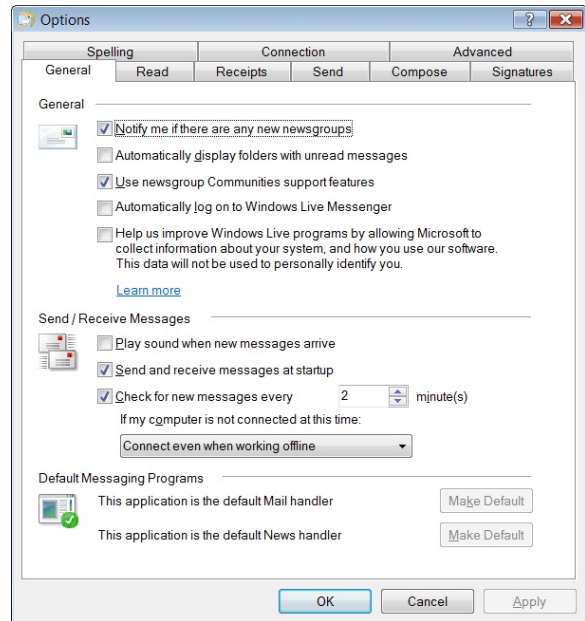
Options

?

Spelling
Connection
Advanced
General
Read
Receipts
Send
Compose
Signatures

General

Notify me if there are any new newsgroups

Automatically display folders with unread messages

Use newsgroup Communities support features

Automatically log on to Windows Live Messenger

Help us improve Windows Live programs by allowing Microsoft to collect information about your system, and how you use our software. This data will not be used to personally identify you.

Learn more

Send / Receive Messages

Play sound when new messages arrive

Send and receive messages at startup

Check for new messages every 2 minute(s)

If my computer is not connected at this time:

Connect even when working offline

Default Messaging Programs

This application is the default Mail handler Make Default

This application is the default News handler Make Default

OK Cancel Apply